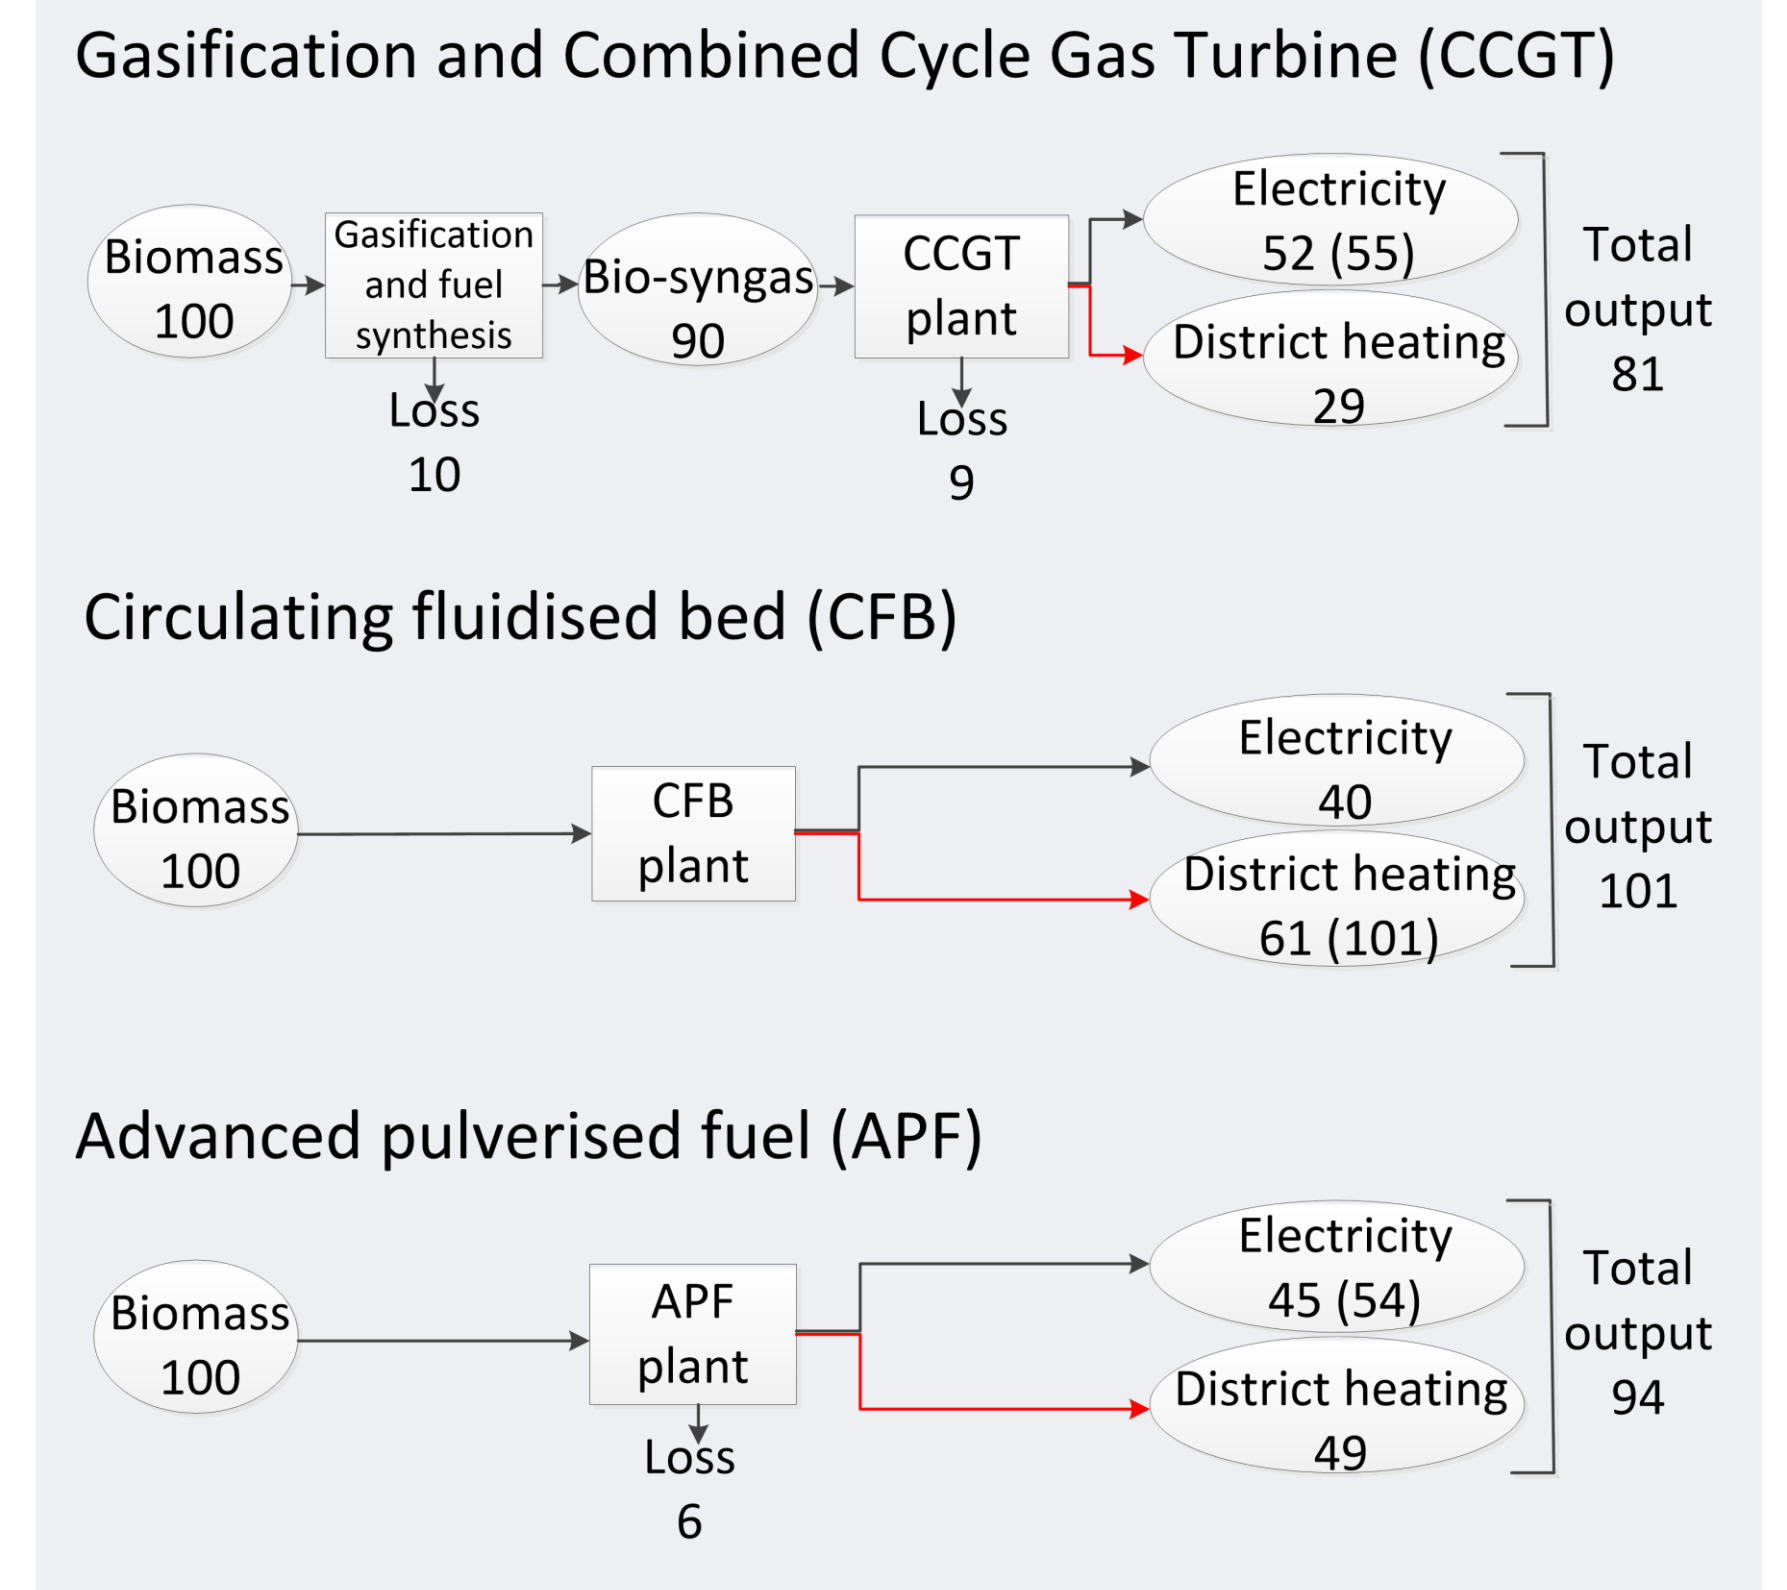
Gasification and Combined Cycle Gas Turbine (CCGT)

Biomass 100

Gasification and fuel synthesis

Loss 10

Bio-syngas 90

CCGT plant

Loss 9

Electricity 52 (55)

District heating 29

Total output 81

Circulating fluidised bed (CFB)

Biomass 100

CFB plant

Electricity 40

District heating 61 (101)

Total output 101

Advanced pulverised fuel (APF)

Biomass 100

APF plant

Loss 6

Electricity 45 (54)

District heating 49

Total output 94